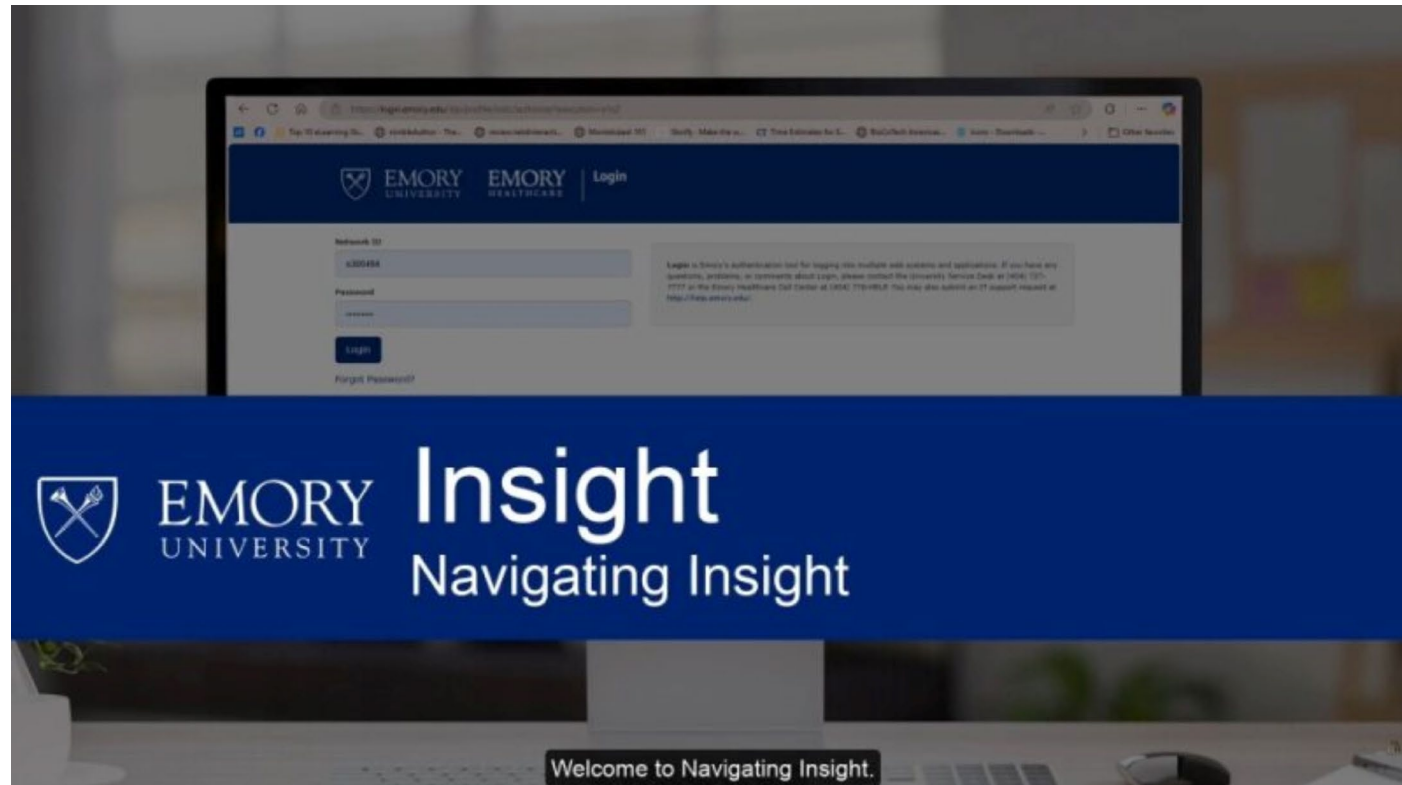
https://login.emory.edu/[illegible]

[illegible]

EMORY UNIVERSITY EMORY HEALTHCARE | Login

Network ID

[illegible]

Password

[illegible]

Login

Forgot Password?

Login is Emory's authentication tool for logging into multiple web systems and applications. If you have any questions, problems, or comments about Login, please contact the University Service Desk at (404) 727-7777 or the Emory Healthcare Call Center at (404) 778-HELP. You may also submit an IT support request at http://help.emory.edu/.

EMORY UNIVERSITY Insight

Navigating Insight

Welcome to Navigating Insight.